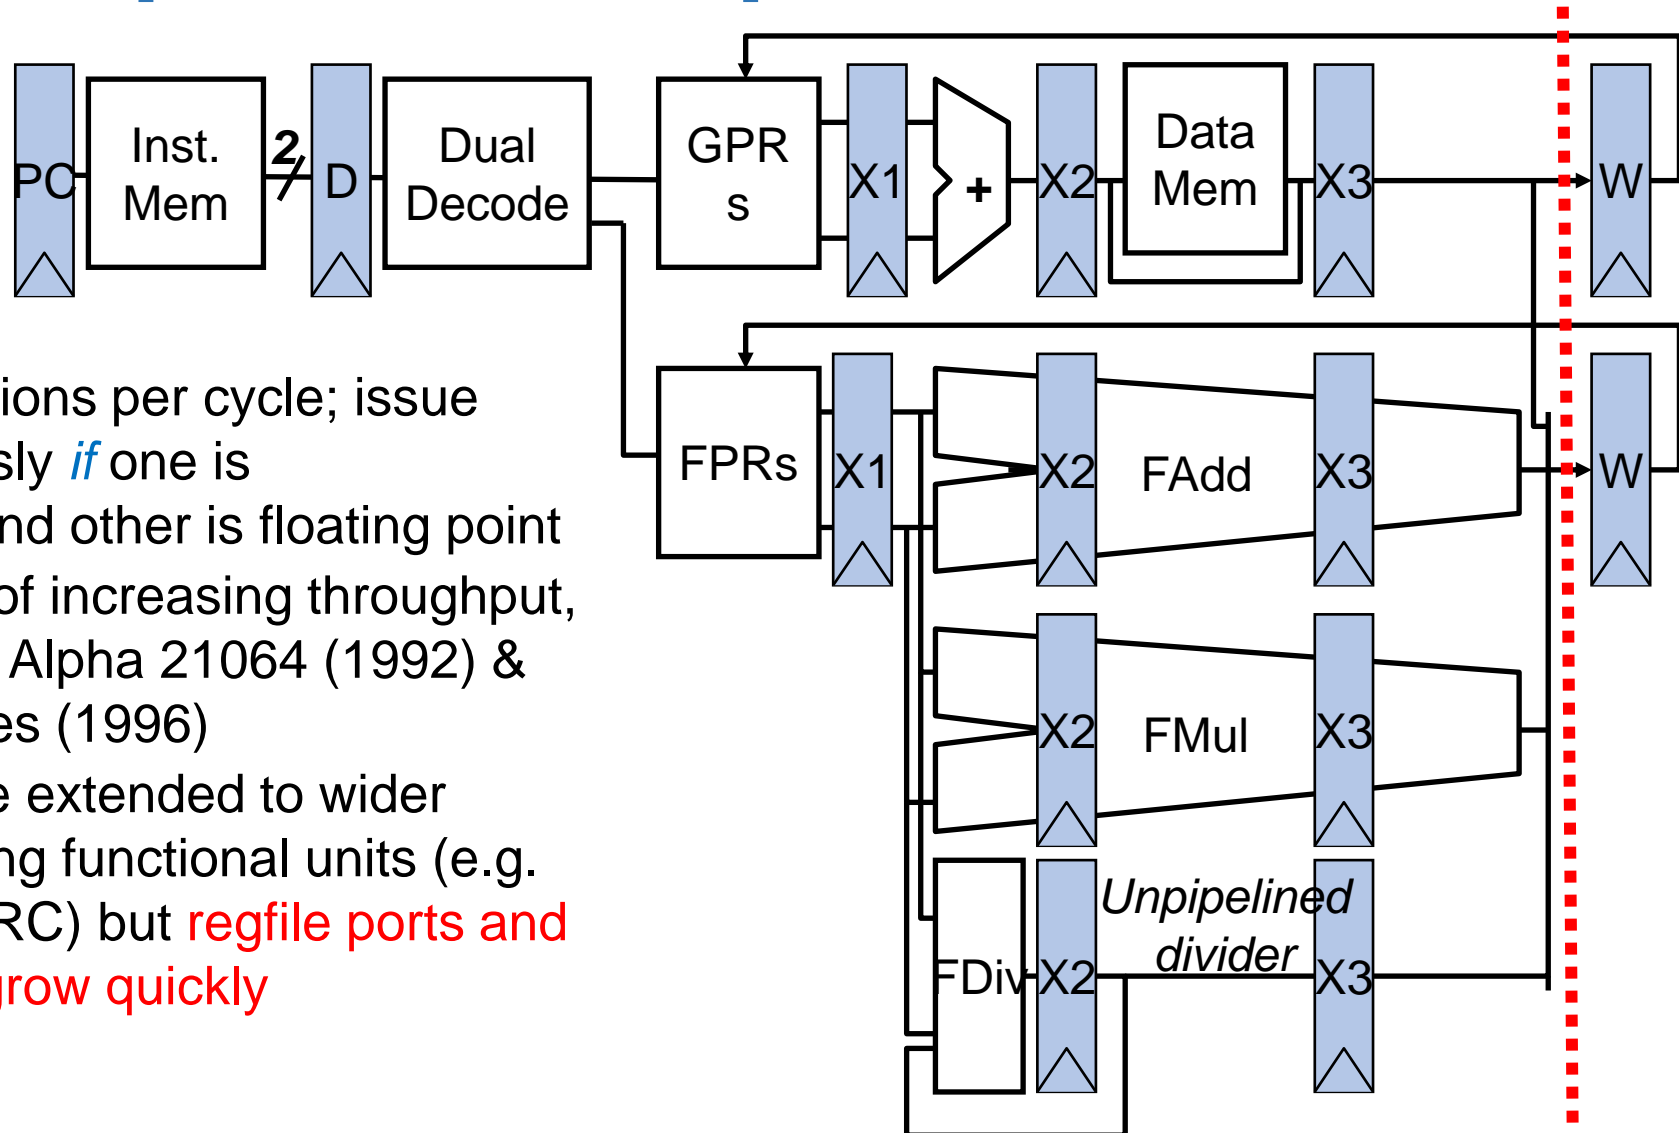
PC

Inst. Mem

2

D

Dual Decode

GPRs

X1

+

X2

Data Mem

X3

W

FPRs

X1

X2

FAdd

X3

W

X2

FMul

X3

FDiv

X2

Unpipelined divider

X3

ions per cycle; issue sly *if* one is nd other is floating point

of increasing throughput, Alpha 21064 (1992) & es (1996)

e extended to wider ng functional units (e.g. RC) but regfile ports and grow quickly